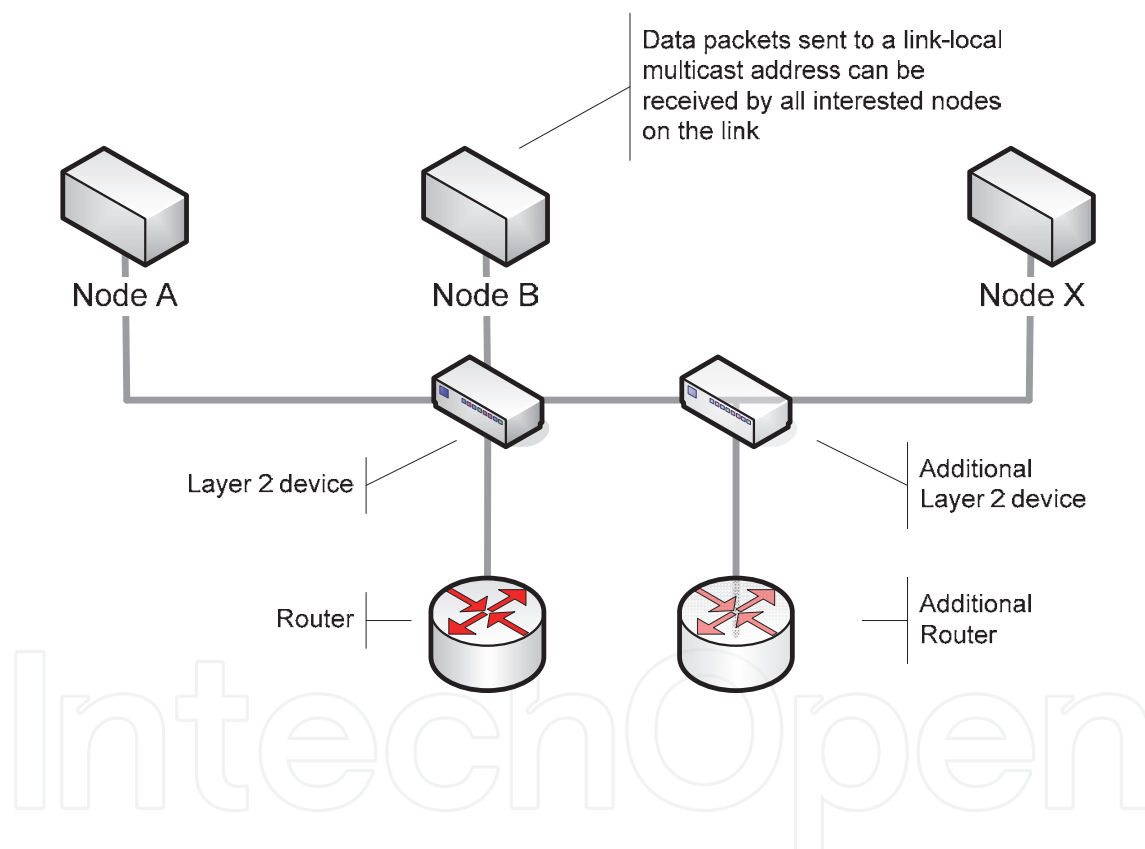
Data packets sent to a link-local multicast address can be received by all interested nodes on the link

Node A

Node B

Node X

Layer 2 device

Additional Layer 2 device

Router

Additional Router

IntechOpen